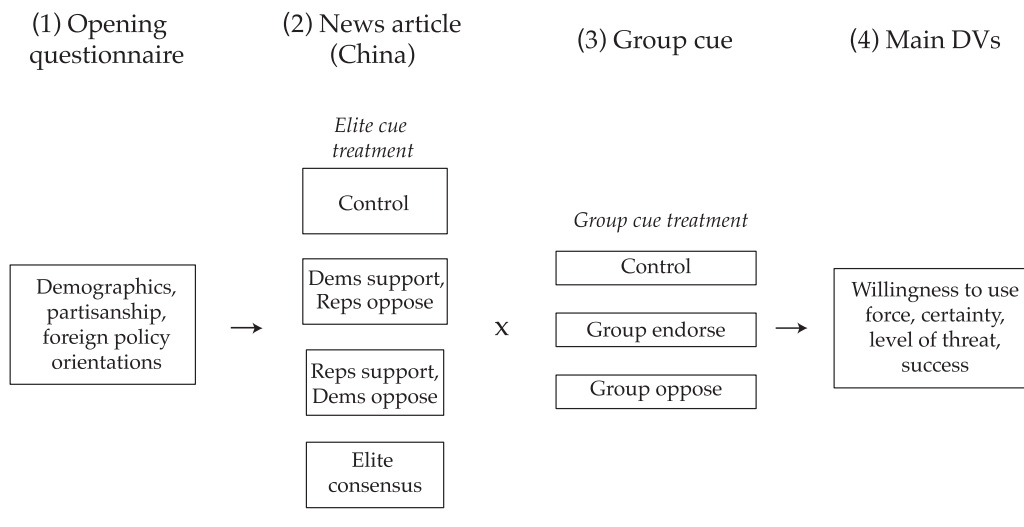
(1) Opening questionnaire

(2) News article (China)

(3) Group cue

(4) Main DVs

Elite cue treatment

Control

Dems support, Reps oppose

Reps support, Dems oppose

Elite consensus

Group cue treatment

Control

Group endorse

Group oppose

Demographics, partisanship, foreign policy orientations

→

x

→

Willingness to use force, certainty, level of threat, success